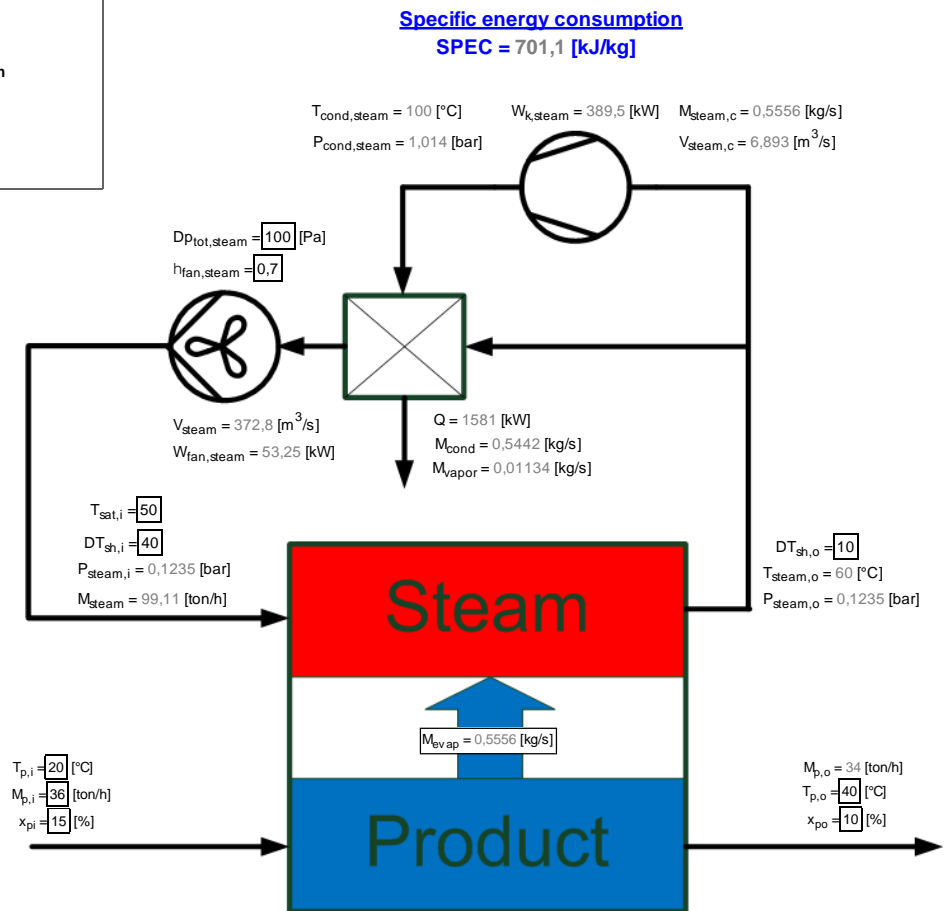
n

Specific energy consumption
SPEC = 701,1 [kJ/kg]

$T_{cond,steam}$ = 100 [°C]
$P_{cond,steam}$ = 1,014 [bar]

$W_{k,steam}$ = 389,5 [kW]

$M_{steam,c}$ = 0,5556 [kg/s]
$V_{steam,c}$ = 6,893 [$m^3$/s]

$Dp_{tot,steam}$ = 100 [Pa]
$h_{fan,steam}$ = 0,7

$V_{steam}$ = 372,8 [$m^3$/s]
$W_{fan,steam}$ = 53,25 [kW]

Q = 1581 [kW]
$M_{cond}$ = 0,5442 [kg/s]
$M_{vapor}$ = 0,01134 [kg/s]

$T_{sat,i}$ = 50
$DT_{sh,i}$ = 40
$P_{steam,i}$ = 0,1235 [bar]
$M_{steam}$ = 99,11 [ton/h]

$DT_{sh,o}$ = 10
$T_{steam,o}$ = 60 [°C]
$P_{steam,o}$ = 0,1235 [bar]

Steam

$M_{evap}$ = 0,5556 [kg/s]

$T_{p,i}$ = 20 [°C]
$M_{p,i}$ = 36 [ton/h]
$x_{pi}$ = 15 [%]

Product

$M_{p,o}$ = 34 [ton/h]
$T_{p,o}$ = 40 [°C]
$x_{po}$ = 10 [%]